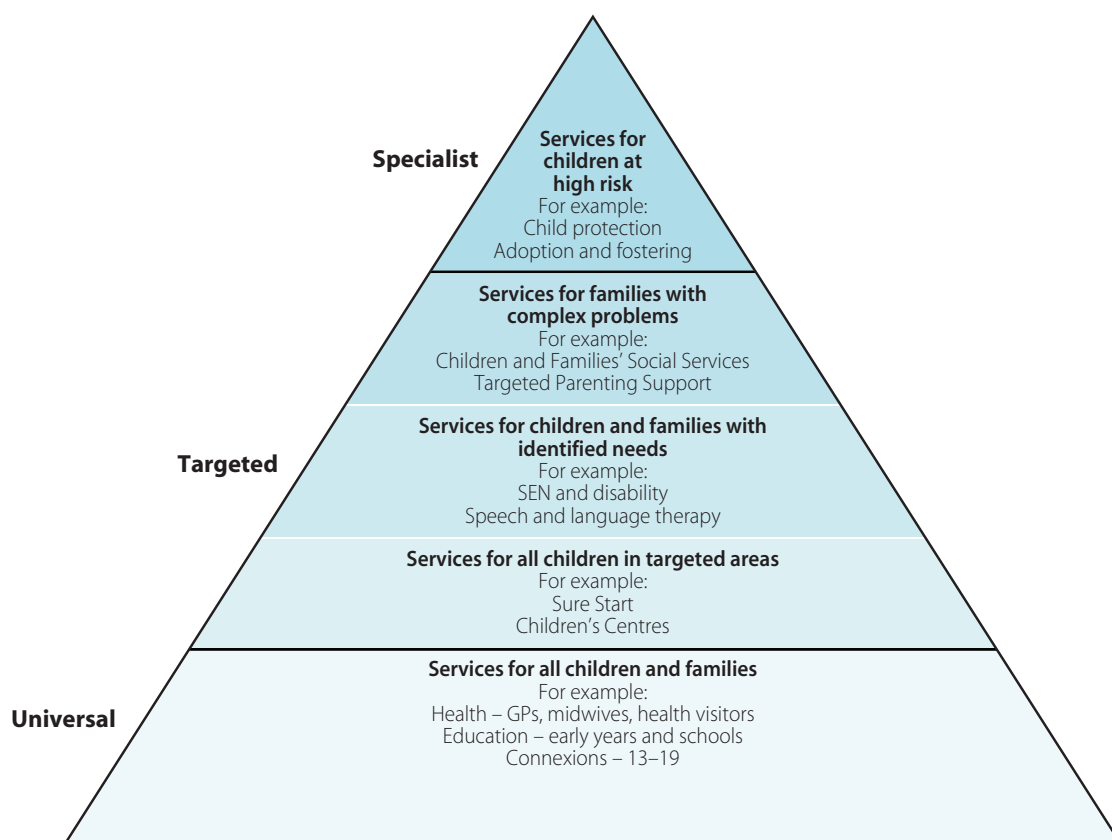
Specialist

Services for children at high risk
For example:
Child protection
Adoption and fostering

Services for families with complex problems
For example:
Children and Families' Social Services
Targeted Parenting Support

Targeted

Services for children and families with identified needs
For example:
SEN and disability
Speech and language therapy

Services for all children in targeted areas
For example:
Sure Start
Children's Centres

Universal

Services for all children and families
For example:
Health – GPs, midwives, health visitors
Education – early years and schools
Connexions – 13–19